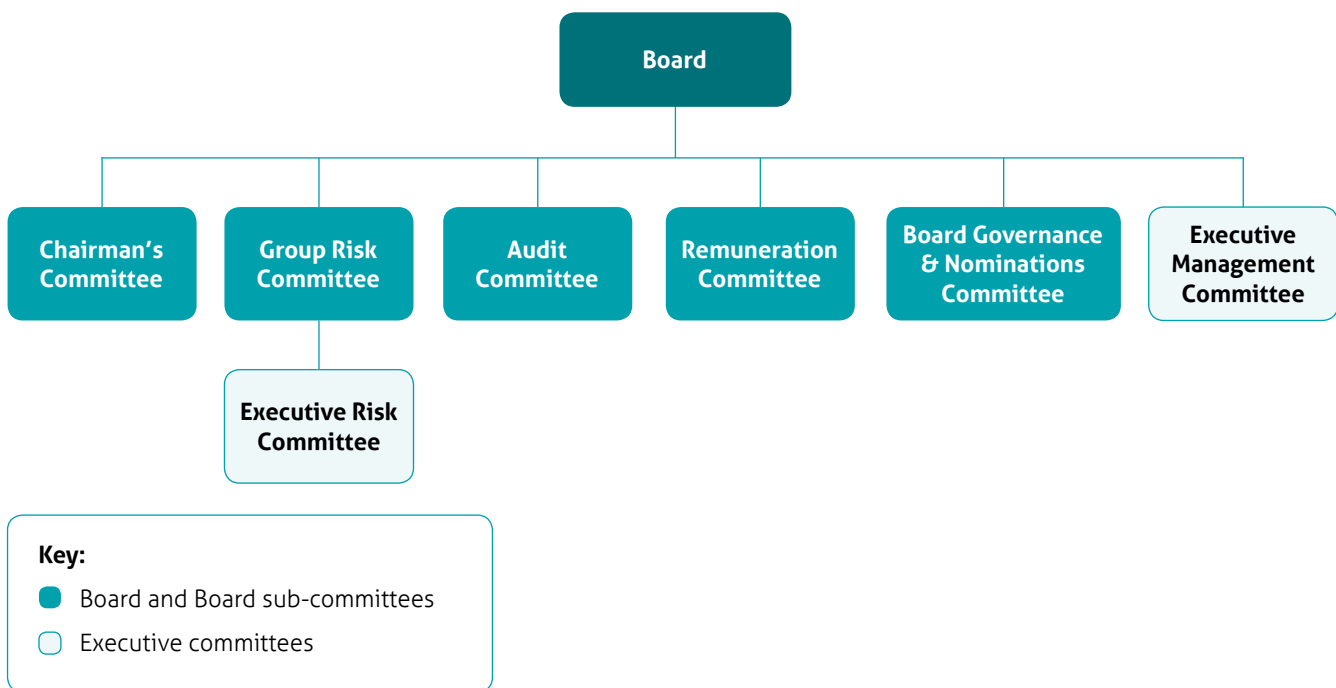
Board

Chairman's Committee

Group Risk Committee

Audit Committee

Remuneration Committee

Board Governance & Nominations Committee

Executive Management Committee

Executive Risk Committee

Key:

Board and Board sub-committees

Executive committees